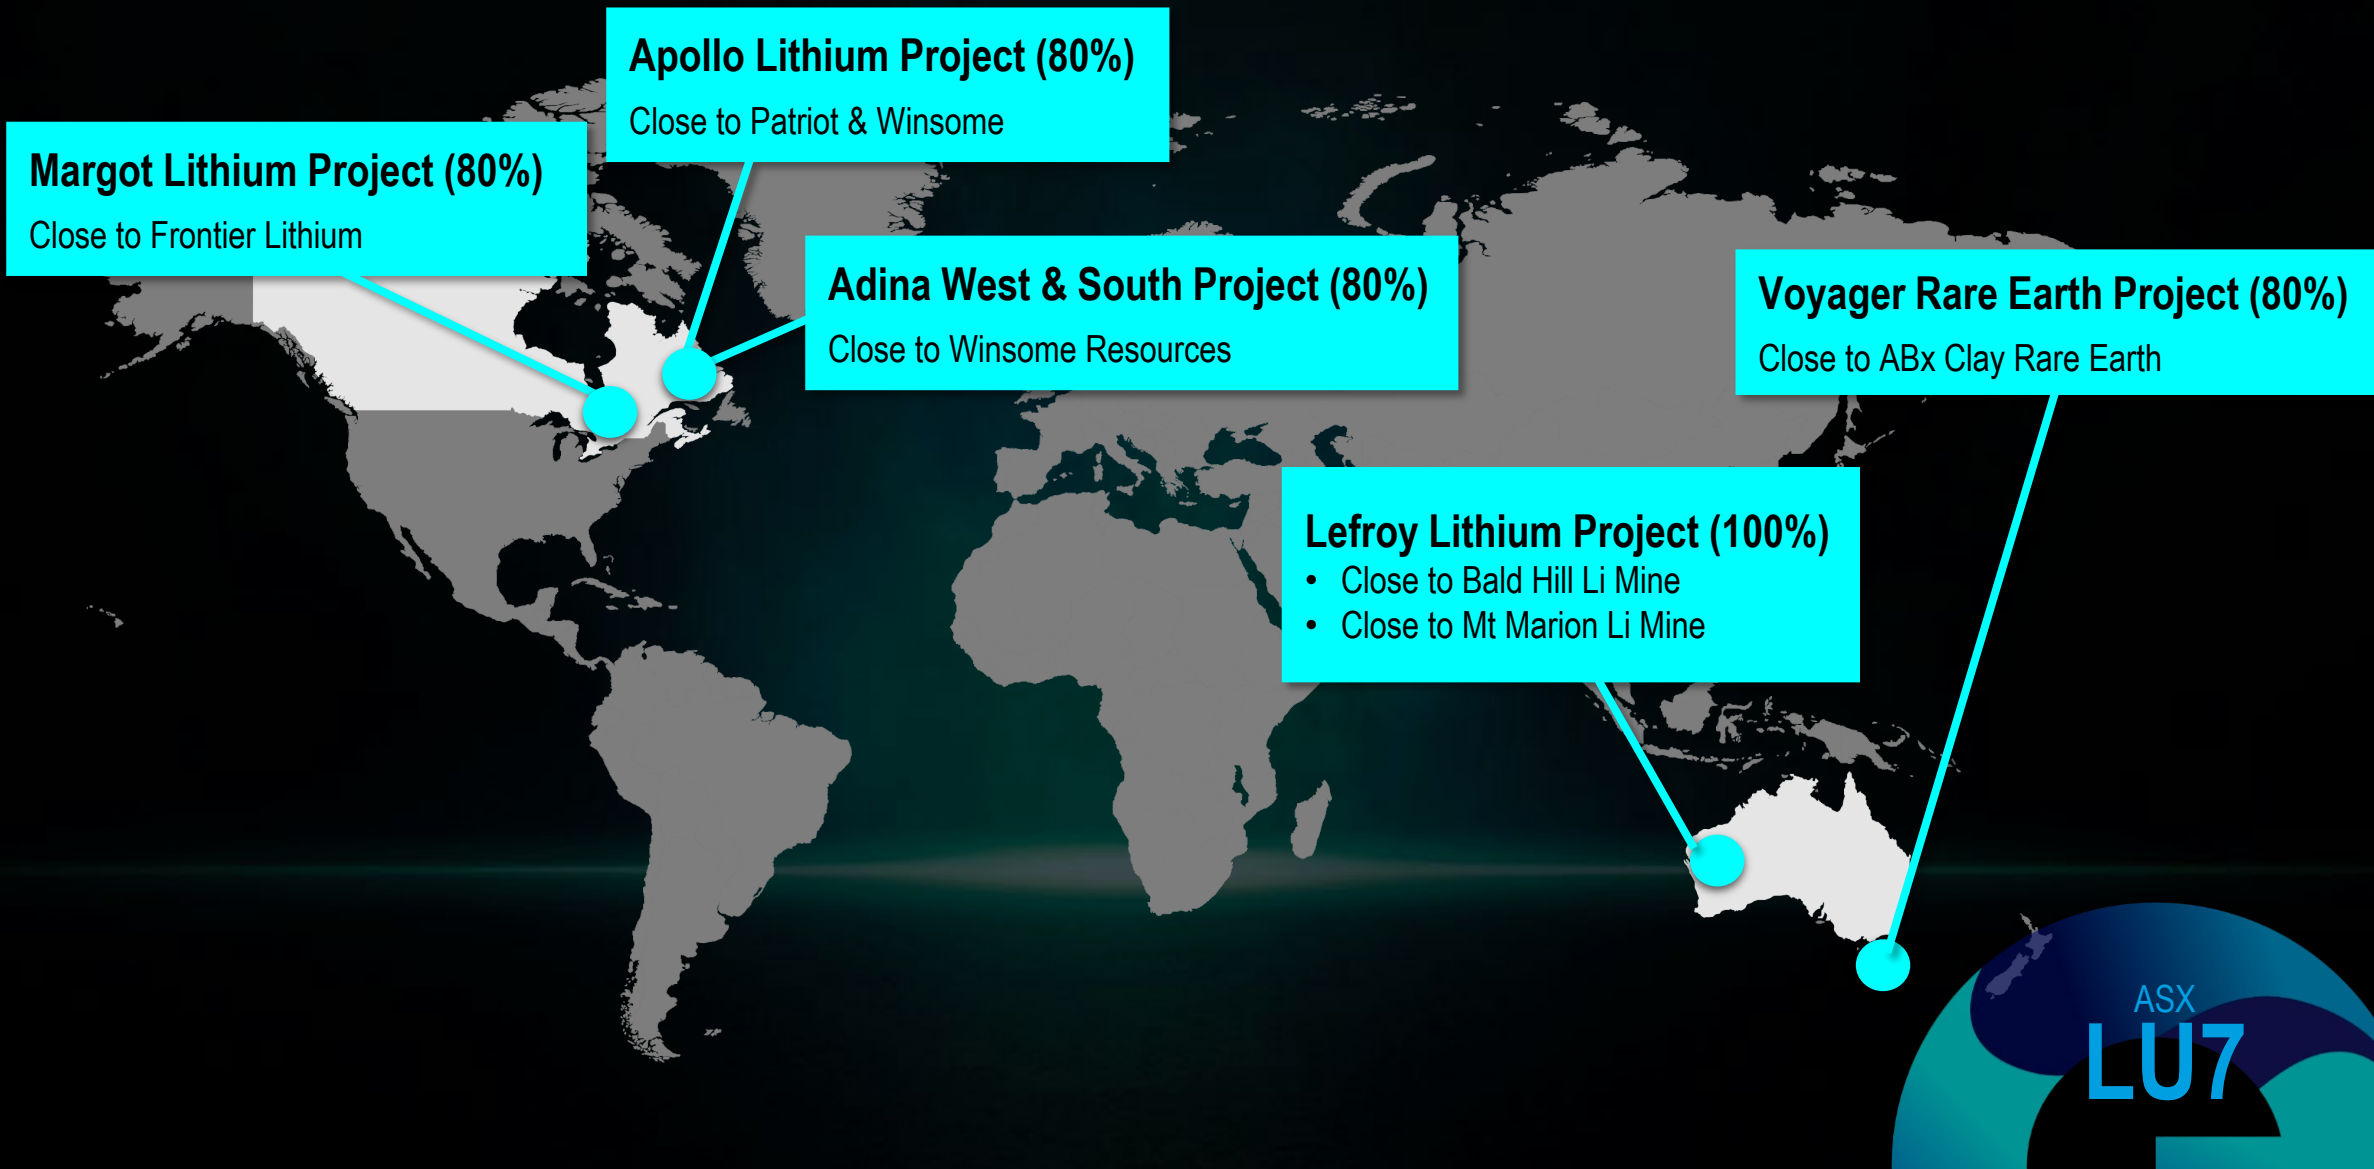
Margot Lithium Project (80%)
Close to Frontier Lithium

Apollo Lithium Project (80%)
Close to Patriot & Winsome

Adina West & South Project (80%)
Close to Winsome Resources

Voyager Rare Earth Project (80%)
Close to ABx Clay Rare Earth

Lefroy Lithium Project (100%)
• Close to Bald Hill Li Mine
• Close to Mt Marion Li Mine

ASX
LU7